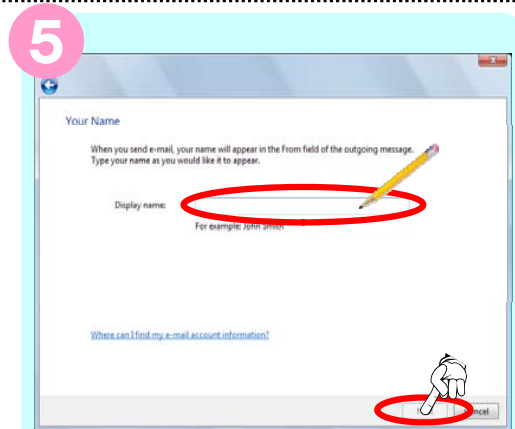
5

Your Name

When you send e-mail, your name will appear in the From field of the outgoing message. Type your name as you would like it to appear.

Display name:

For example: John Smith

Where can I find my e-mail account information?

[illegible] ancel